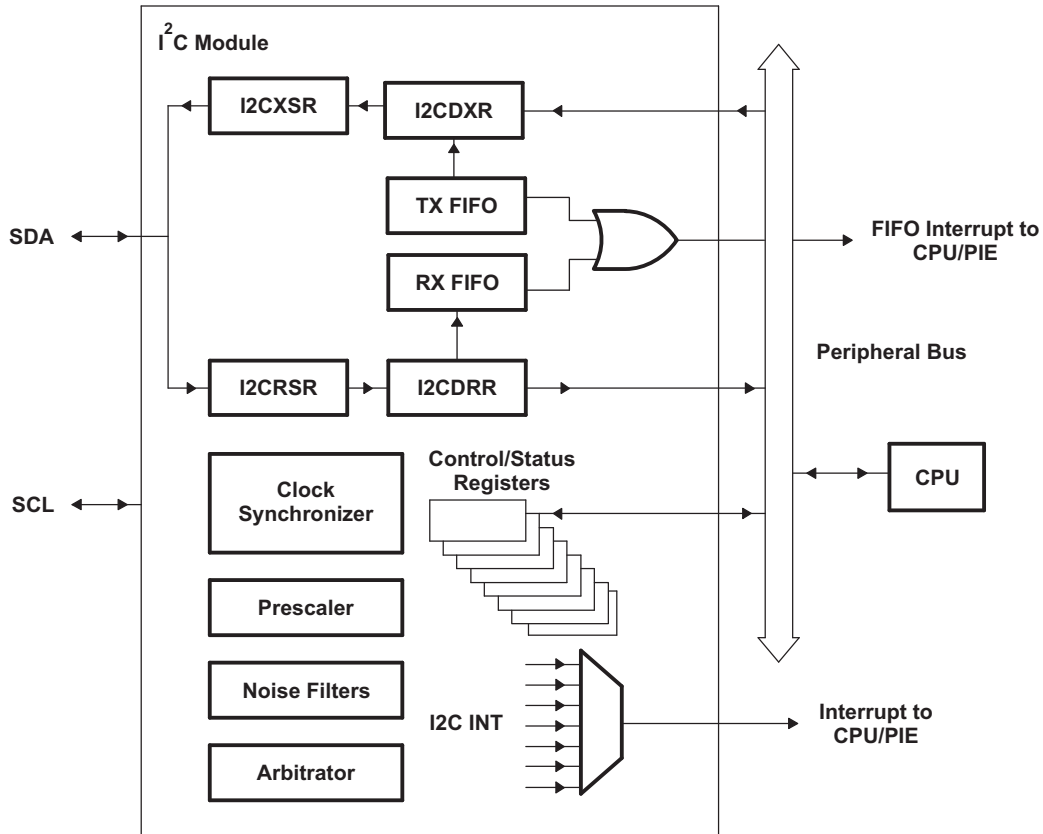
$I^2C$ Module

I2CXSR

I2CDXR

TX FIFO

SDA

RX FIFO

FIFO Interrupt to CPU/PIE

Peripheral Bus

I2CRSR

I2CDRR

Control/Status Registers

Clock Synchronizer

SCL

CPU

Prescaler

Noise Filters

I2C INT

Interrupt to CPU/PIE

Arbitrator